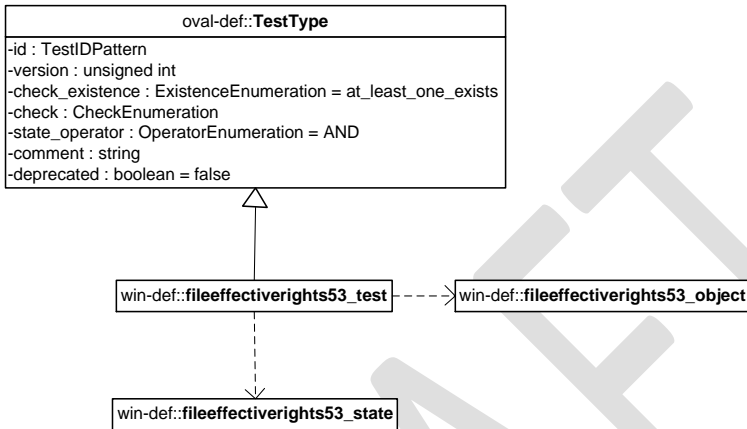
oval-def::TestType

-id : TestIDPattern
-version : unsigned int
-check_existence : ExistenceEnumeration = at_least_one_exists
-check : CheckEnumeration
-state_operator : OperatorEnumeration = AND
-comment : string
-deprecated : boolean = false

win-def::fileeffectiverights53_test

win-def::fileeffectiverights53_object

win-def::fileeffectiverights53_state